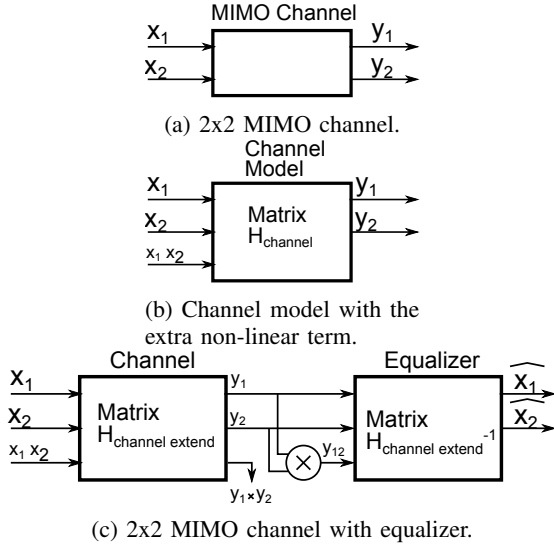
MIMO Channel

$x_1$

$x_2$

$y_1$

$y_2$

(a) 2x2 MIMO channel.

Channel Model

$x_1$

$x_2$

$x_1 x_2$

Matrix $H_{channel}$

$y_1$

$y_2$

(b) Channel model with the extra non-linear term.

Channel

$x_1$

$x_2$

$x_1 x_2$

Matrix $H_{channel\ extend}$

$y_1$

$y_2$

$y_1 \times y_2$

$\otimes$

$y_{12}$

Equalizer

Matrix $H_{channel\ extend}^{-1}$

$\widehat{x_1}$

$\widehat{x_2}$

(c) 2x2 MIMO channel with equalizer.